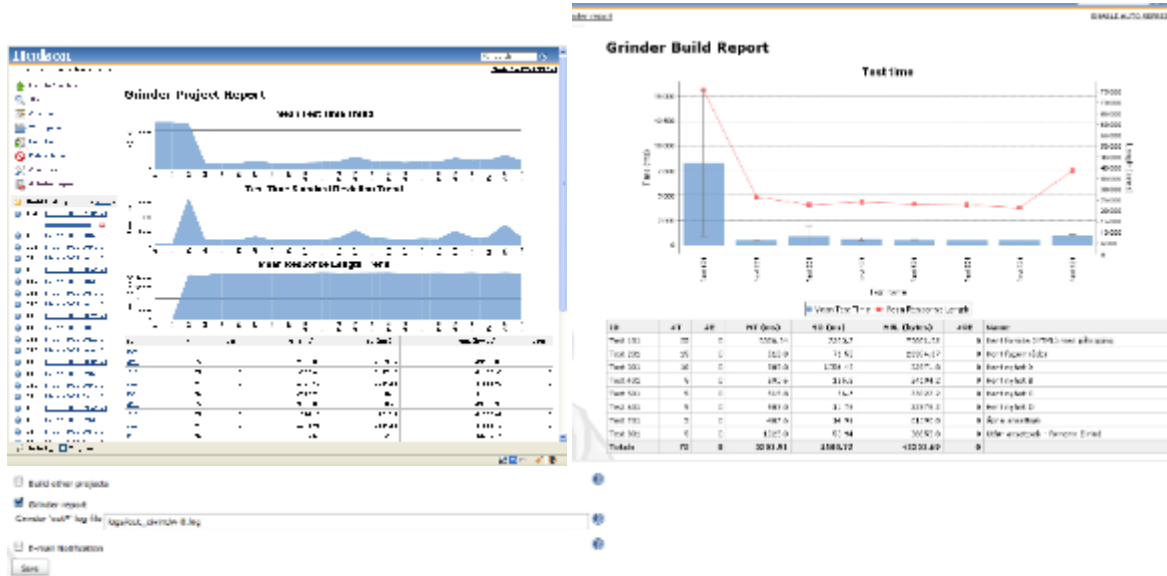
Hudson

Grinder Project Report

Mean Test time Trend

Test Time Standard Deviation Trend

Mean Response Length Trend

Build other projects

Grinder report

Grinder "out" log file logs/out_clinic-0.log

E-mail Notification

Save

Grinder Build Report

Test time

Test time (ms)

Test name

Mean Test Time
Mean Response Length

| ID | # | # | MT (ms) | SD (ms) | MRL (bytes) | # | Name |
|---|---|---|---|---|---|---|---|
| Test 100 | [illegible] | 0 | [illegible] | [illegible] | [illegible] | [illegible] | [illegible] |
| Test 200 | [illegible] | 0 | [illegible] | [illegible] | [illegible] | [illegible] | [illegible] |
| Test 300 | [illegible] | 0 | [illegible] | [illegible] | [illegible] | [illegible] | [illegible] |
| Test 400 | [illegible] | 0 | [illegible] | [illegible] | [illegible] | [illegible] | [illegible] |
| Test 500 | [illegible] | 0 | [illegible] | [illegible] | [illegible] | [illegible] | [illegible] |
| Test 600 | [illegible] | 0 | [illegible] | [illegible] | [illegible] | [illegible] | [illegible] |
| Test 700 | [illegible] | 0 | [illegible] | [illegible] | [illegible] | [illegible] | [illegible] |
| Test 800 | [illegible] | 0 | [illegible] | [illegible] | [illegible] | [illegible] | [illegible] |
| Totals | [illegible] | 0 | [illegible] | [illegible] | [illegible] | | |